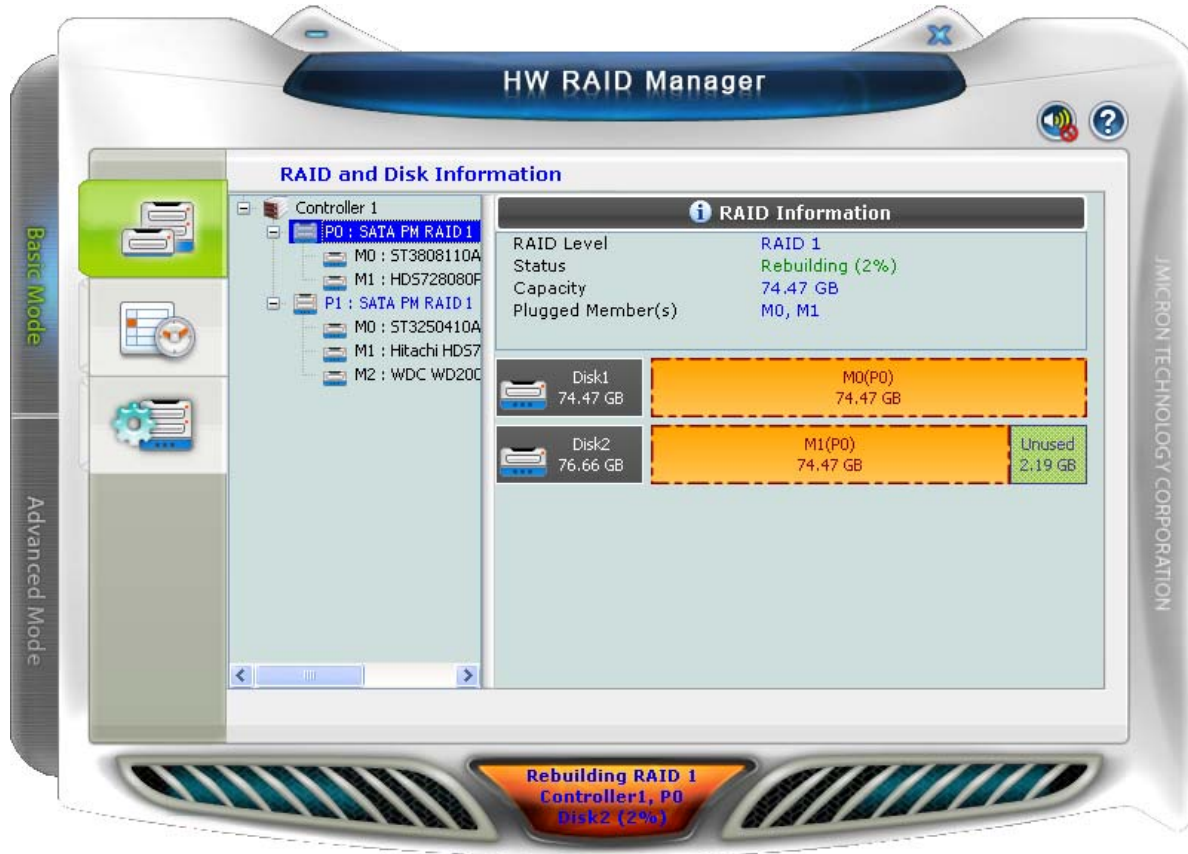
HW RAID Manager

Basic Mode

Advanced Mode

RAID and Disk Information

Controller 1
P0 : SATA PM RAID 1
M0 : ST3808110A
M1 : HDS728080F
P1 : SATA PM RAID 1
M0 : ST3250410A
M1 : Hitachi HDS7
M2 : WDC WD200

RAID Information

| | |
|---|---|
| RAID Level | RAID 1 |
| Status | Rebuilding (2%) |
| Capacity | 74.47 GB |
| Plugged Member(s) | M0, M1 |

Disk1
74.47 GB

M0(P0)
74.47 GB

Disk2
76.66 GB

M1(P0)
74.47 GB

Unused
2.19 GB

JMICRON TECHNOLOGY CORPORATION

Rebuilding RAID 1
Controller1, P0
Disk2 (2%)